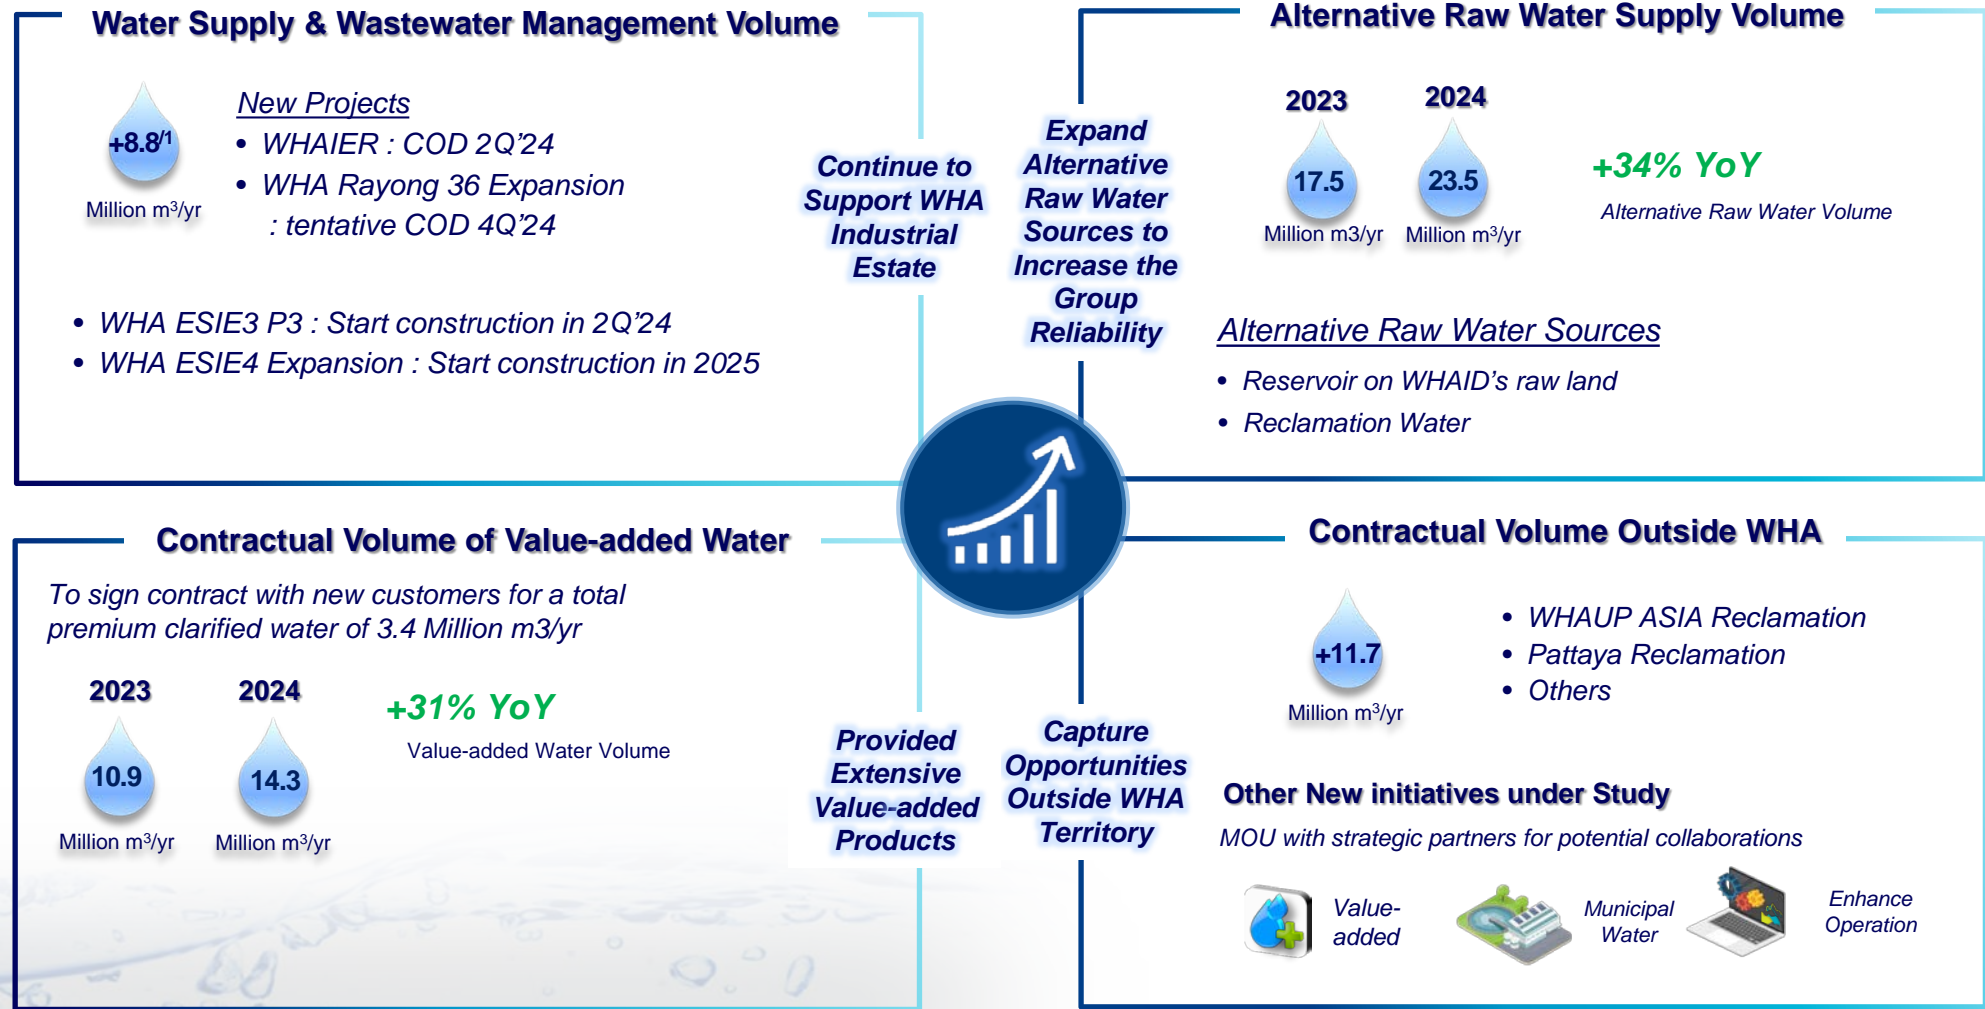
Water Supply & Wastewater Management Volume

+8.8/1
Million m³/yr

New Projects
• WHAIER : COD 2Q'24
• WHA Rayong 36 Expansion : tentative COD 4Q'24

• WHA ESIE3 P3 : Start construction in 2Q'24
• WHA ESIE4 Expansion : Start construction in 2025

Continue to Support WHA Industrial Estate

Expand Alternative Raw Water Sources to Increase the Group Reliability

Alternative Raw Water Supply Volume

2023
17.5
Million m3/yr

2024
23.5
Million m³/yr

+34% YoY
Alternative Raw Water Volume

Alternative Raw Water Sources
• Reservoir on WHAID's raw land
• Reclamation Water

Contractual Volume of Value-added Water

To sign contract with new customers for a total premium clarified water of 3.4 Million m3/yr

2023
10.9
Million m³/yr

2024
14.3
Million m³/yr

+31% YoY
Value-added Water Volume

Provided Extensive Value-added Products

Capture Opportunities Outside WHA Territory

Contractual Volume Outside WHA

+11.7
Million m³/yr

• WHAUP ASIA Reclamation
• Pattaya Reclamation
• Others

Other New initiatives under Study
MOU with strategic partners for potential collaborations

Value-added
Municipal Water
Enhance Operation